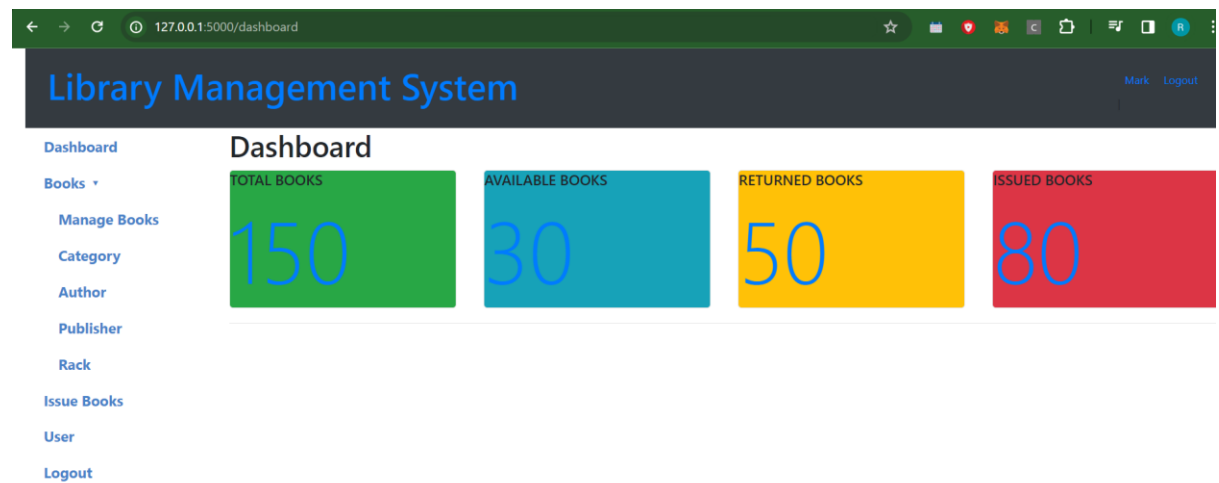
127.0.0.1:5000/dashboard

C

R

Library Management System

Mark Logout

Dashboard

Books ▾

Manage Books

Category

Author

Publisher

Rack

Issue Books

User

Logout

Dashboard

TOTAL BOOKS

150

AVAILABLE BOOKS

30

RETURNED BOOKS

50

ISSUED BOOKS

80